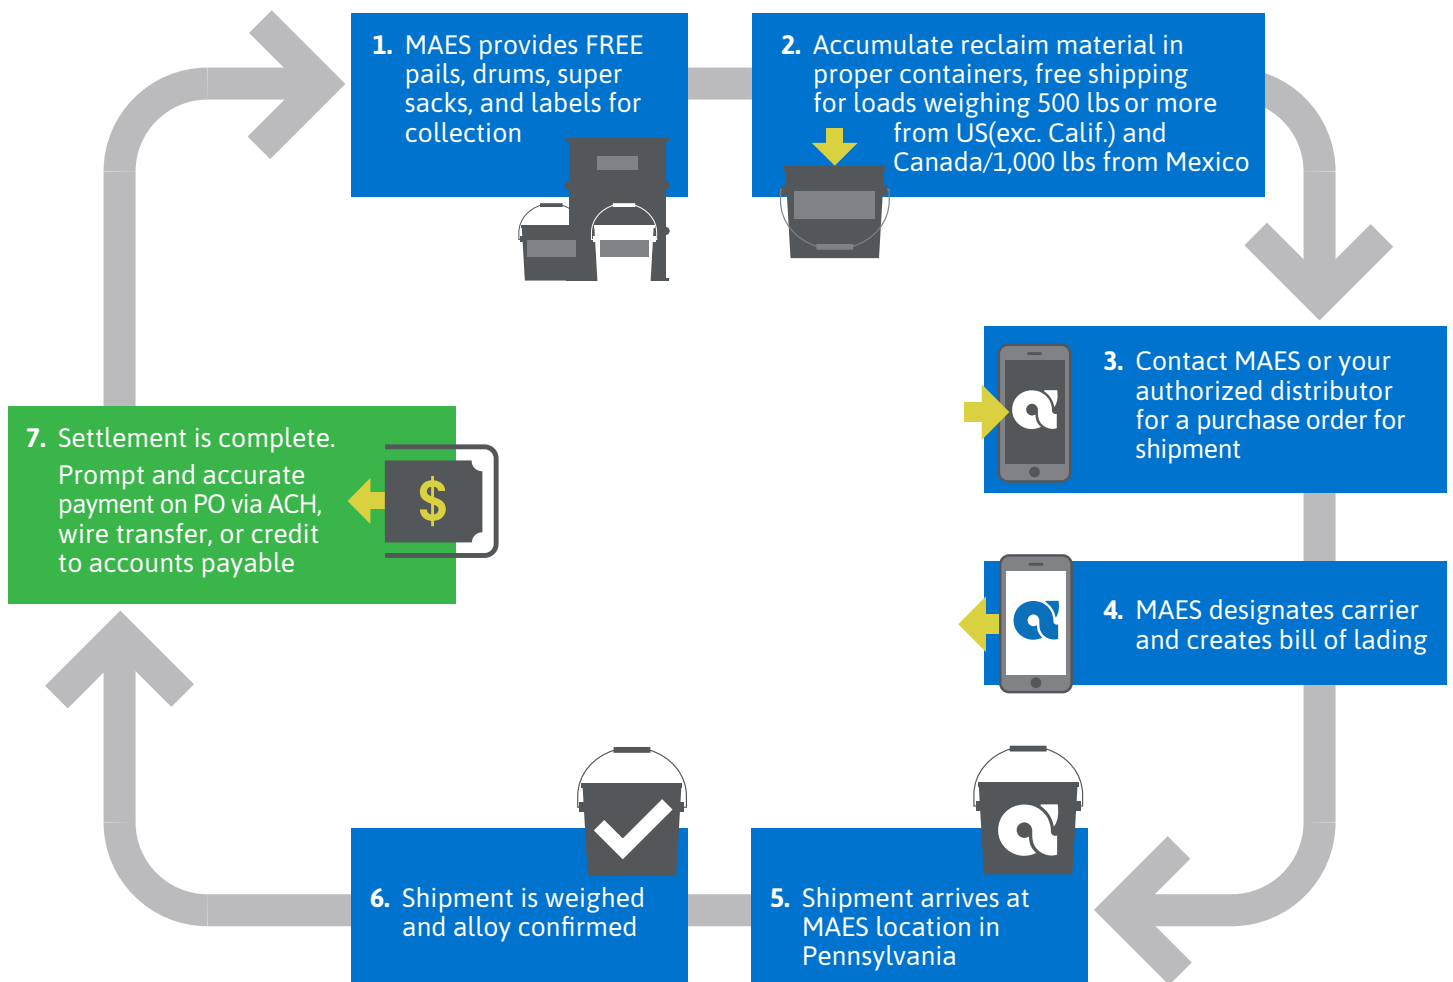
1. MAES provides FREE pails, drums, super sacks, and labels for collection

2. Accumulate reclaim material in proper containers, free shipping for loads weighing 500 lbs or more from US(exc. Calif.) and Canada/1,000 lbs from Mexico

3. Contact MAES or your authorized distributor for a purchase order for shipment

4. MAES designates carrier and creates bill of lading

5. Shipment arrives at MAES location in Pennsylvania

6. Shipment is weighed and alloy confirmed

7. Settlement is complete.
Prompt and accurate payment on PO via ACH, wire transfer, or credit to accounts payable

$